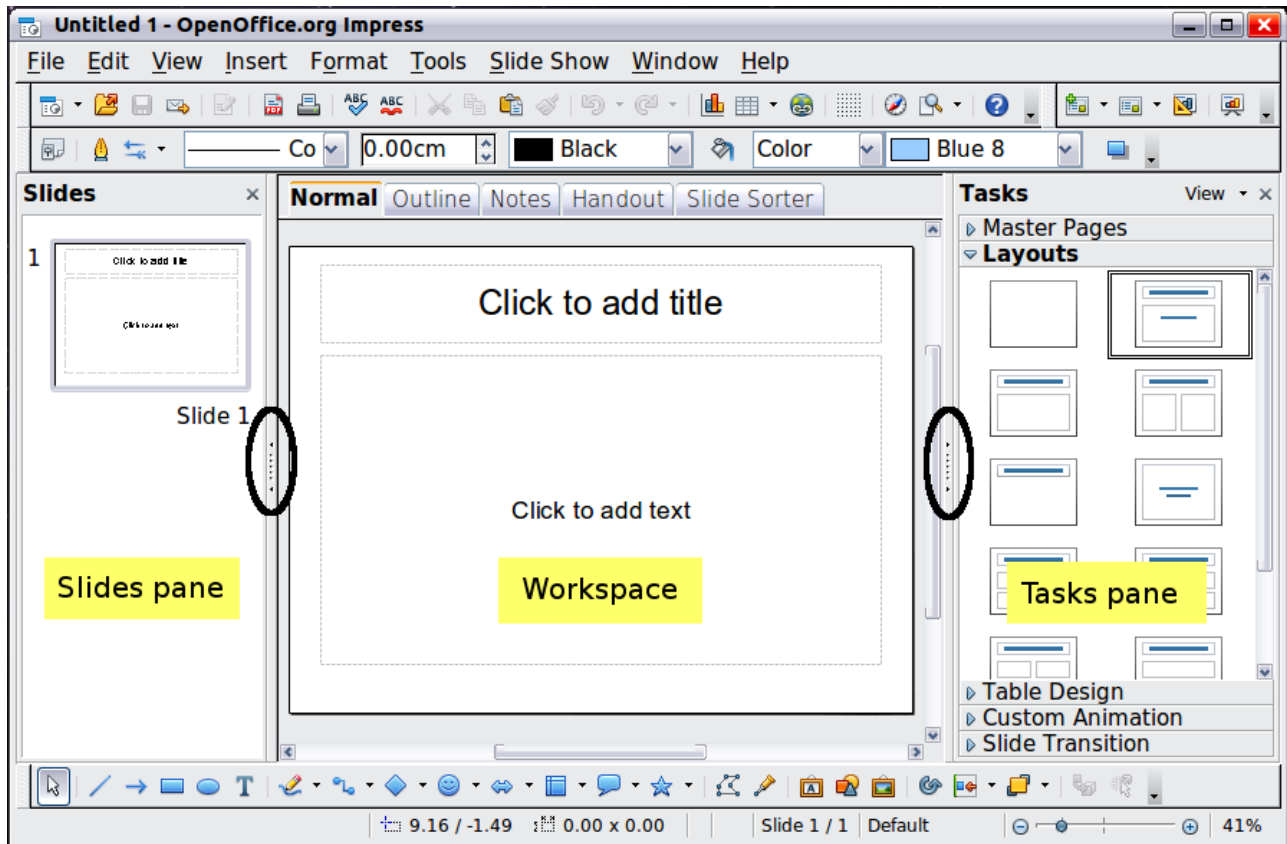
Untitled 1 - OpenOffice.org Impress

File Edit View Insert Format Tools Slide Show Window Help

Co 0.00cm Black Color Blue 8

Slides

1

Click to add title

Click to add text

Slide 1

Slides pane

Normal Outline Notes Handout Slide Sorter

Click to add title

Click to add text

Workspace

Tasks View

Master Pages

Layouts

Tasks pane

Table Design

Custom Animation

Slide Transition

9.16 / -1.49 0.00 x 0.00 Slide 1 / 1 Default 41%